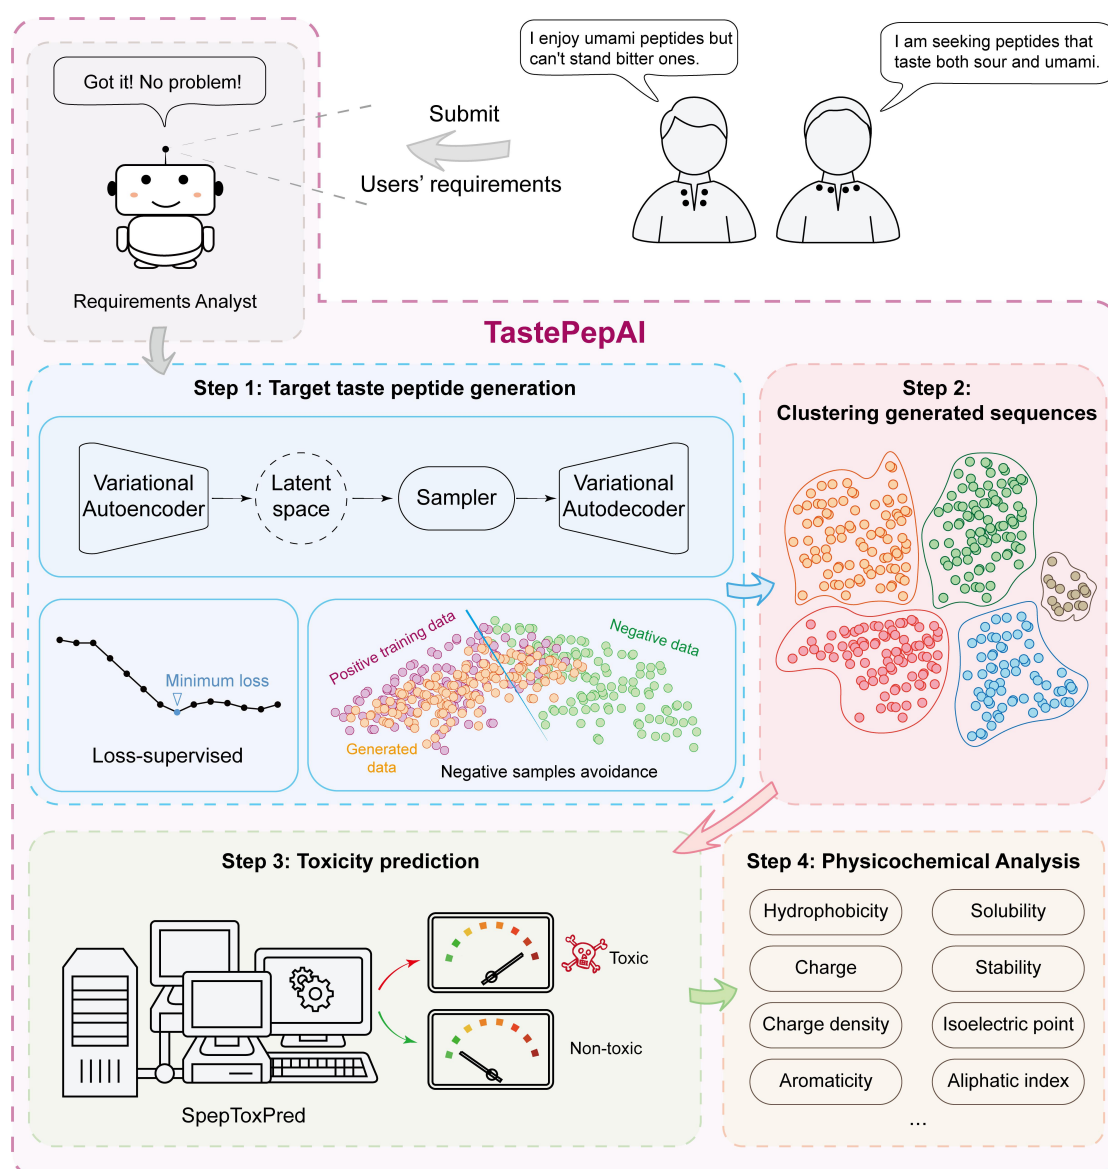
Got it! No problem!

Requirements Analyst

Submit

Users' requirements

I enjoy umami peptides but can't stand bitter ones.

I am seeking peptides that taste both sour and umami.

TastePepAI

Step 1: Target taste peptide generation

Variational Autoencoder

Latent space

Sampler

Variational Autodecoder

Minimum loss

Loss-supervised

Positive training data

Negative data

Generated data

Negative samples avoidance

Step 2: Clustering generated sequences

Step 3: Toxicity prediction

Toxic

Non-toxic

SpepToxPred

Step 4: Physicochemical Analysis

Hydrophobicity

Solubility

Charge

Stability

Charge density

Isoelectric point

Aromaticity

Aliphatic index

...